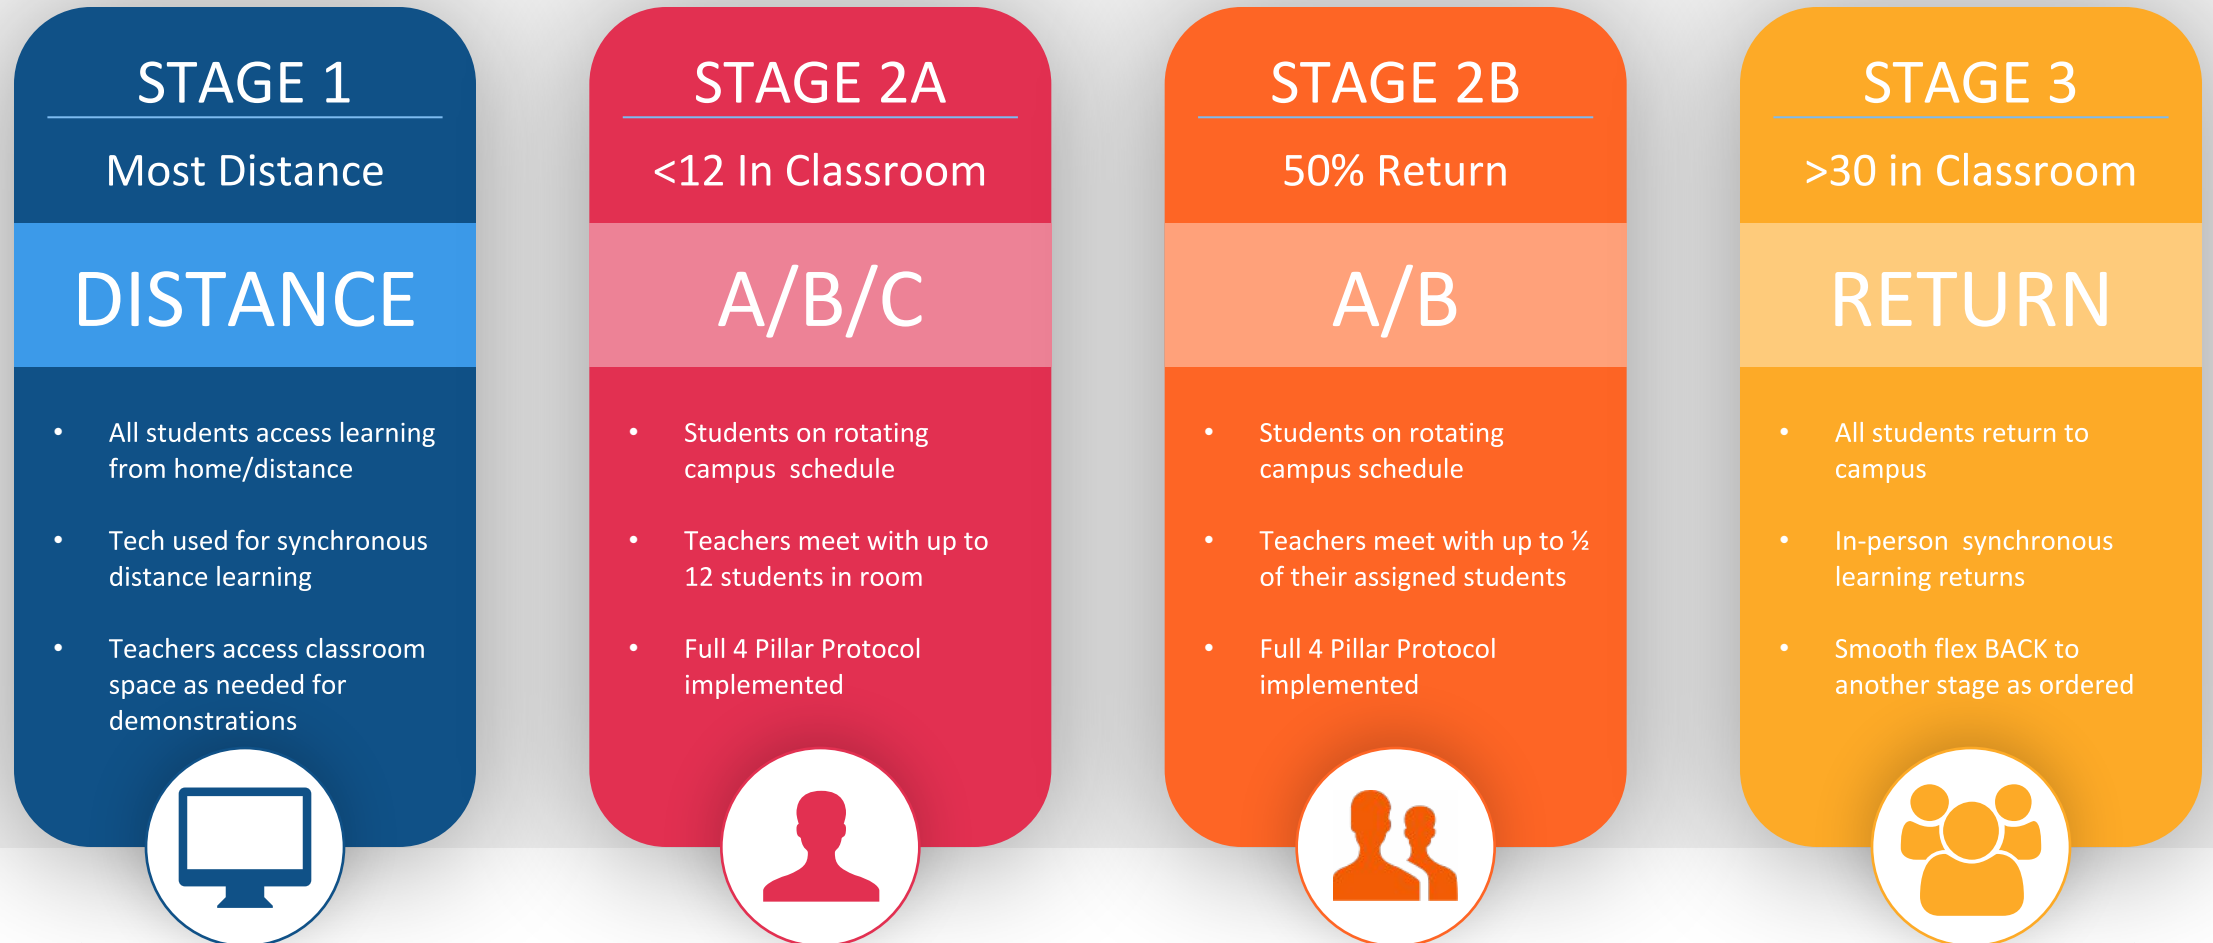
STAGE 1

Most Distance

DISTANCE

- All students access learning from home/distance
- Tech used for synchronous distance learning
- Teachers access classroom space as needed for demonstrations

STAGE 2A

<12 In Classroom

A/B/C

- Students on rotating campus schedule
- Teachers meet with up to 12 students in room
- Full 4 Pillar Protocol implemented

STAGE 2B

50% Return

A/B

- Students on rotating campus schedule
- Teachers meet with up to ½ of their assigned students
- Full 4 Pillar Protocol implemented

STAGE 3

>30 in Classroom

RETURN

- All students return to campus
- In-person synchronous learning returns
- Smooth flex BACK to another stage as ordered